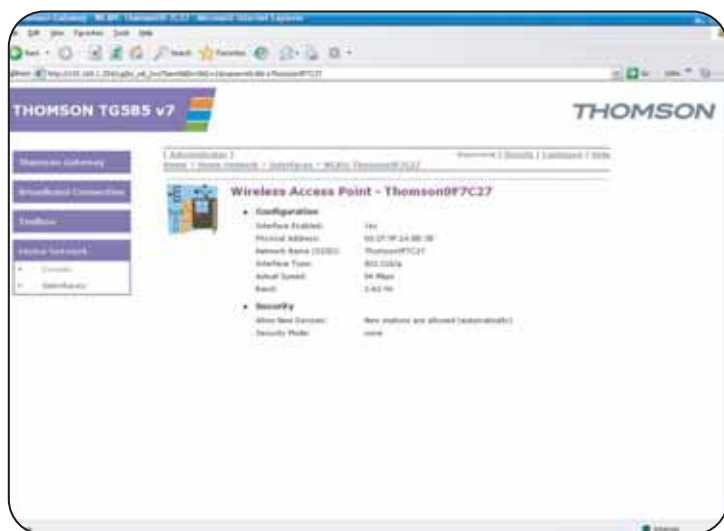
THOMSON TG585 v7

THOMSON

Thomson Gateway

Broadband Connection

Toolbox

Home Network

Devices

Interfaces

Administrator

Home > Home Network > Interfaces > WLAN: Thomson9F7C27

Wireless Access Point - Thomson9F7C27

Configuration

Interface Enabled: Yes

Physical Address: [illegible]

Network Name (SSID): Thomson9F7C27

Interface Type: 802.11b/g

Actual Speed: 54 Mbps

Band: 2.4GHz

Security

Allow New Devices: New stations are allowed (automatically)

Security Mode: none

Internet